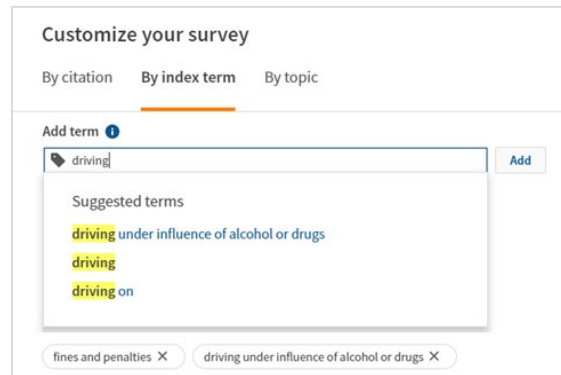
Customize your survey

By citation By index term By topic

Add term

driving

Add

Suggested terms

driving under influence of alcohol or drugs

driving

driving on

fines and penalties ✕ driving under influence of alcohol or drugs ✕